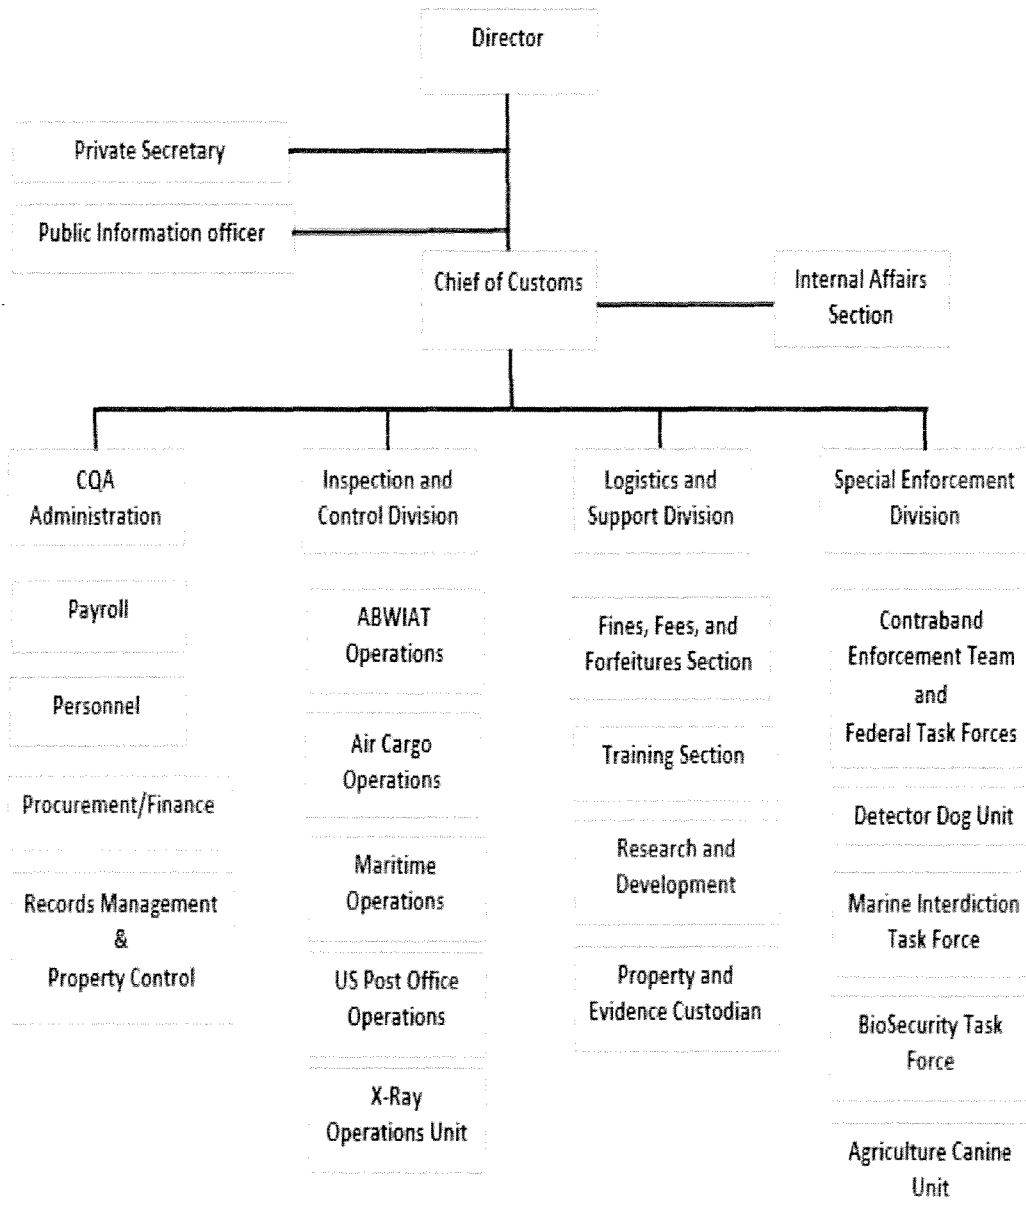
Director

Private Secretary

Public Information officer

Chief of Customs

Internal Affairs Section

CQA Administration

Payroll

Personnel

Procurement/Finance

Records Management & Property Control

Inspection and Control Division

ABWIAT Operations

Air Cargo Operations

Maritime Operations

US Post Office Operations

X-Ray Operations Unit

Logistics and Support Division

Fines, Fees, and Forfeitures Section

Training Section

Research and Development

Property and Evidence Custodian

Special Enforcement Division

Contraband Enforcement Team and Federal Task Forces

Detector Dog Unit

Marine Interdiction Task Force

BioSecurity Task Force

Agriculture Canine Unit